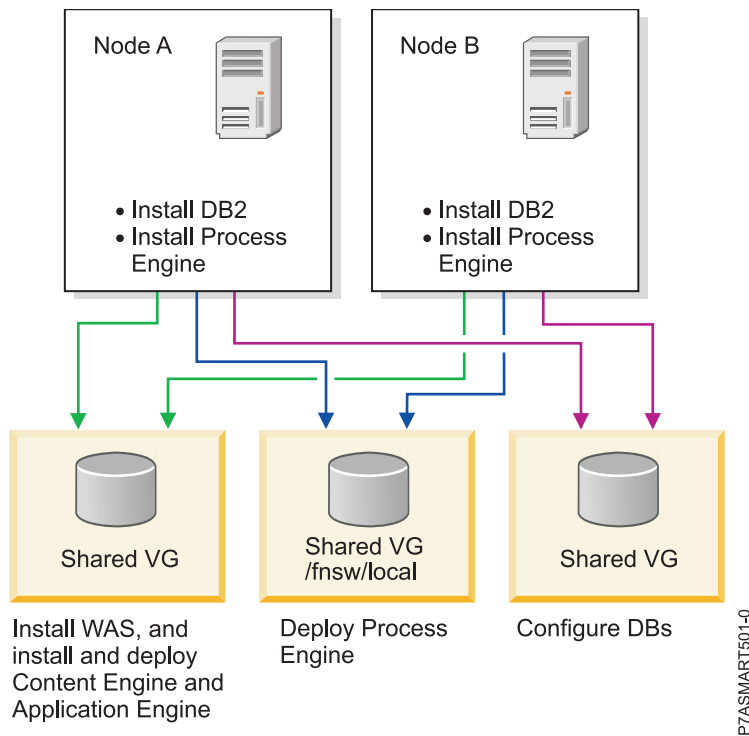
Node A

• Install DB2
• Install Process Engine

Node B

• Install DB2
• Install Process Engine

Shared VG

Shared VG
/fnsw/local

Shared VG

Install WAS, and install and deploy Content Engine and Application Engine

Deploy Process Engine

Configure DBs

P7ASMART501-0